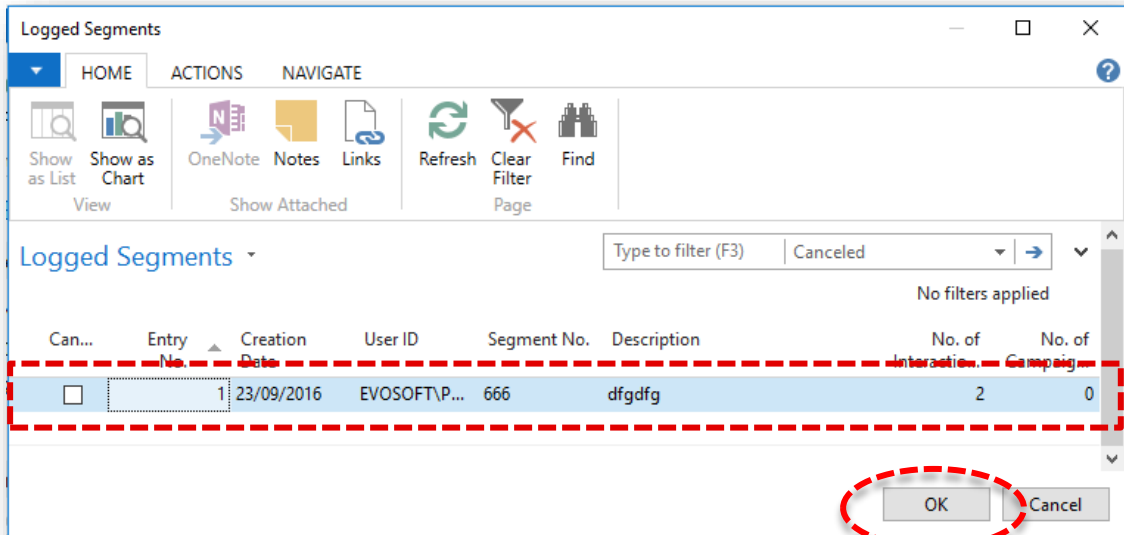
Logged Segments

HOME ACTIONS NAVIGATE

Show as List
Show as Chart
View
OneNote
Notes
Links
Show Attached
Refresh
Clear Filter
Find
Page

Logged Segments

Type to filter (F3) Canceled

No filters applied

| Can... | Entry No. | Creation Date | User ID | Segment No. | Description | No. of Interactio... | No. of Campaig... |
|---|---|---|---|---|---|---|---|
| ☐ | 1 | 23/09/2016 | EVOSOFT\P... | 666 | dfgdfg | 2 | 0 |

OK Cancel